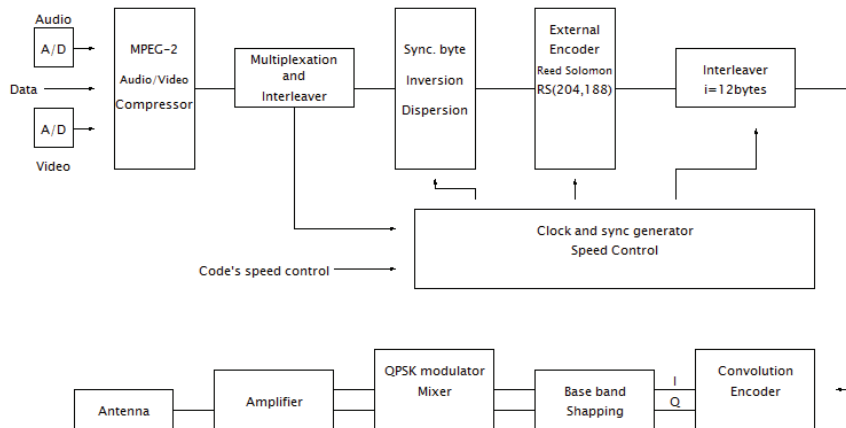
Audio

A/D

Data

A/D

Video

MPEG-2
Audio/Video
Compressor

Multiplexation
and
Interleaver

Sync. byte
Inversion
Dispersion

External
Encoder
Reed Solomon
RS(204,188)

Interleaver
i=12bytes

Clock and sync generator
Speed Control

Code's speed control

Antenna

Amplifier

QPSK modulator
Mixer

Base band
Shapping

I

Q

Convolution
Encoder